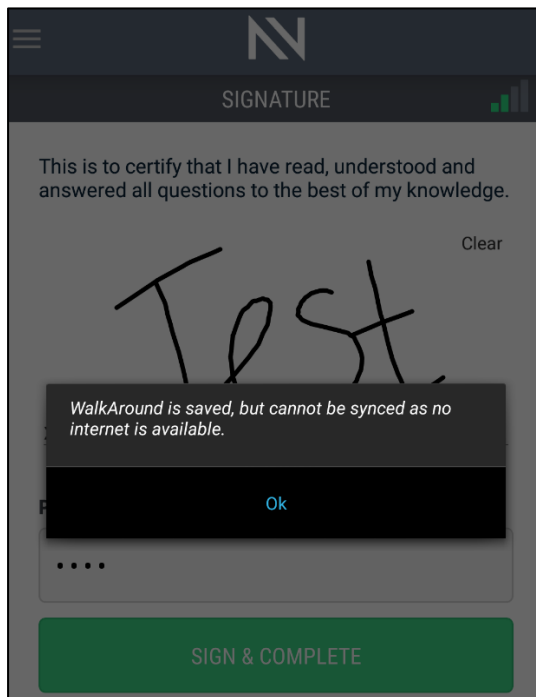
SIGNATURE

This is to certify that I have read, understood and answered all questions to the best of my knowledge.

Clear

Test

WalkAround is saved, but cannot be synced as no internet is available.

Ok

••••

SIGN & COMPLETE